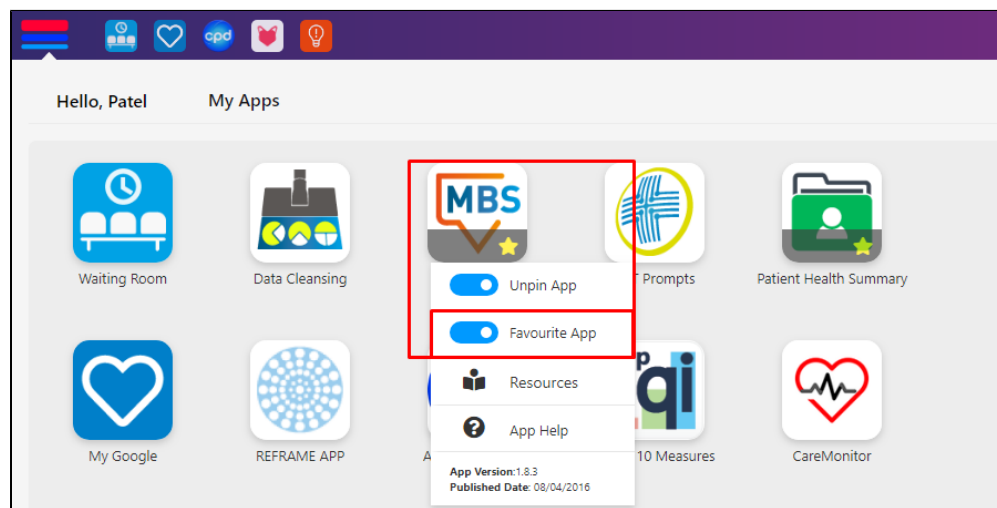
cpd

Hello, Patel

My Apps

Waiting Room

Data Cleansing

MBS

T Prompts

Patient Health Summary

Unpin App

Favourite App

Resources

App Help

App Version:1.8.3

Published Date: 08/04/2016

My Google

REFRAME APP

A

p qi

10 Measures

CareMonitor